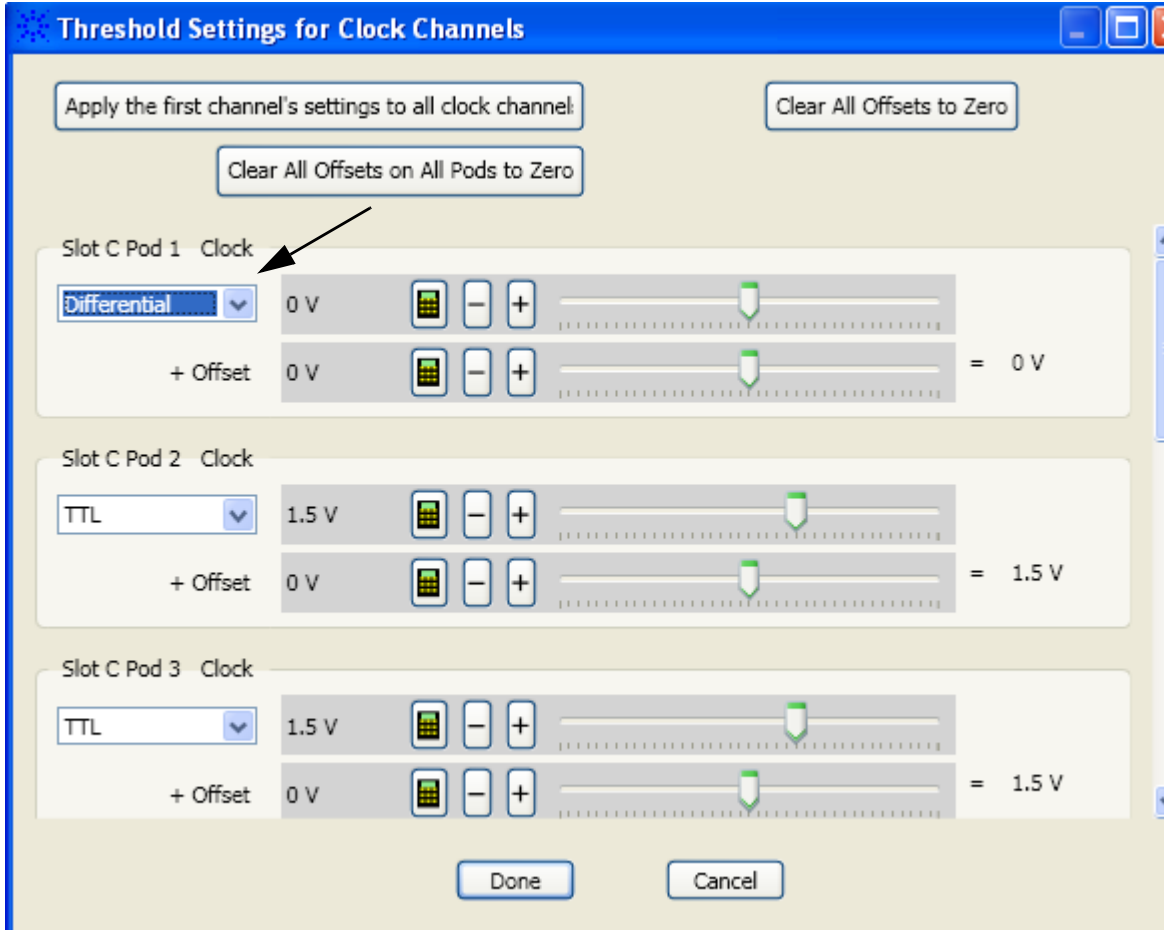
Threshold Settings for Clock Channels

Apply the first channel's settings to all clock channel:

Clear All Offsets to Zero

Clear All Offsets on All Pods to Zero

Slot C Pod 1 Clock

Differential 0 V − +

+ Offset 0 V − + = 0 V

Slot C Pod 2 Clock

TTL 1.5 V − +

+ Offset 0 V − + = 1.5 V

Slot C Pod 3 Clock

TTL 1.5 V − +

+ Offset 0 V − + = 1.5 V

Done Cancel